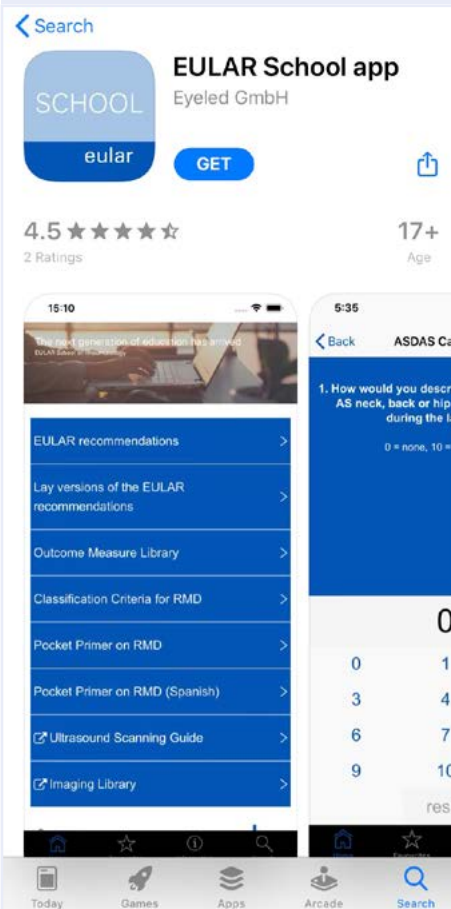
Search

SCHOOL
eular

EULAR School app
Eyeled GmbH

GET

4.5 ★★★★☆
2 Ratings

17+
Age

15:10

The next generation of education has arrived
EULAR School of Rheumatology

EULAR recommendations

Lay versions of the EULAR recommendations

Outcome Measure Library

Classification Criteria for RMD

Pocket Primer on RMD

Pocket Primer on RMD (Spanish)

Ultrasound Scanning Guide

Imaging Library

5:35

Back ASDAS Ca

1. How would you descr AS neck, back or hip during the l

0 = none, 10 =

0

0 1
3 4
6 7
9 10

res

Today Games Apps Arcade Search